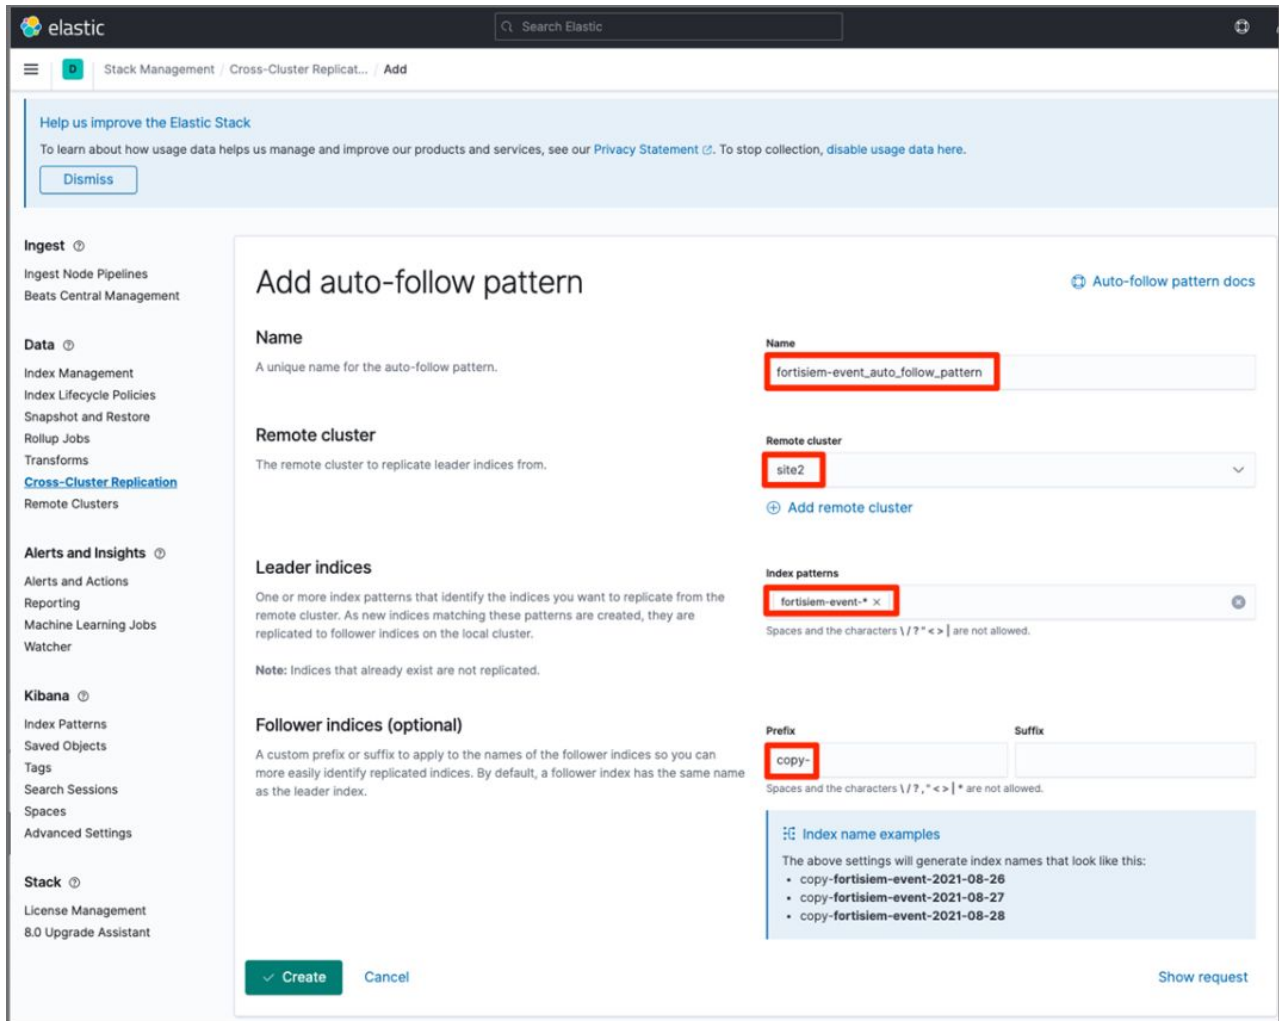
elastic

Search Elastic

D Stack Management / Cross-Cluster Replicat... / Add

Help us improve the Elastic Stack

To learn about how usage data helps us manage and improve our products and services, see our Privacy Statement. To stop collection, disable usage data here.

Dismiss

Ingest

Ingest Node Pipelines
Beats Central Management

Data

Index Management
Index Lifecycle Policies
Snapshot and Restore
Rollup Jobs
Transforms
Cross-Cluster Replication
Remote Clusters

Alerts and Insights

Alerts and Actions
Reporting
Machine Learning Jobs
Watcher

Kibana

Index Patterns
Saved Objects
Tags
Search Sessions
Spaces
Advanced Settings

Stack

License Management
8.0 Upgrade Assistant

Add auto-follow pattern

Auto-follow pattern docs

Name

A unique name for the auto-follow pattern.

Name

fortisiem-event_auto_follow_pattern

Remote cluster

The remote cluster to replicate leader indices from.

Remote cluster

site2

Add remote cluster

Leader indices

One or more index patterns that identify the indices you want to replicate from the remote cluster. As new indices matching these patterns are created, they are replicated to follower indices on the local cluster.

Note: Indices that already exist are not replicated.

Index patterns

fortisiem-event-* ×

Spaces and the characters \ / ? " < > | are not allowed.

Follower indices (optional)

A custom prefix or suffix to apply to the names of the follower indices so you can more easily identify replicated indices. By default, a follower index has the same name as the leader index.

Prefix

copy-

Suffix

Spaces and the characters \ / ? , " < > | * are not allowed.

Index name examples

The above settings will generate index names that look like this:
• copy-fortisiem-event-2021-08-26
• copy-fortisiem-event-2021-08-27
• copy-fortisiem-event-2021-08-28

Create

Cancel

Show request